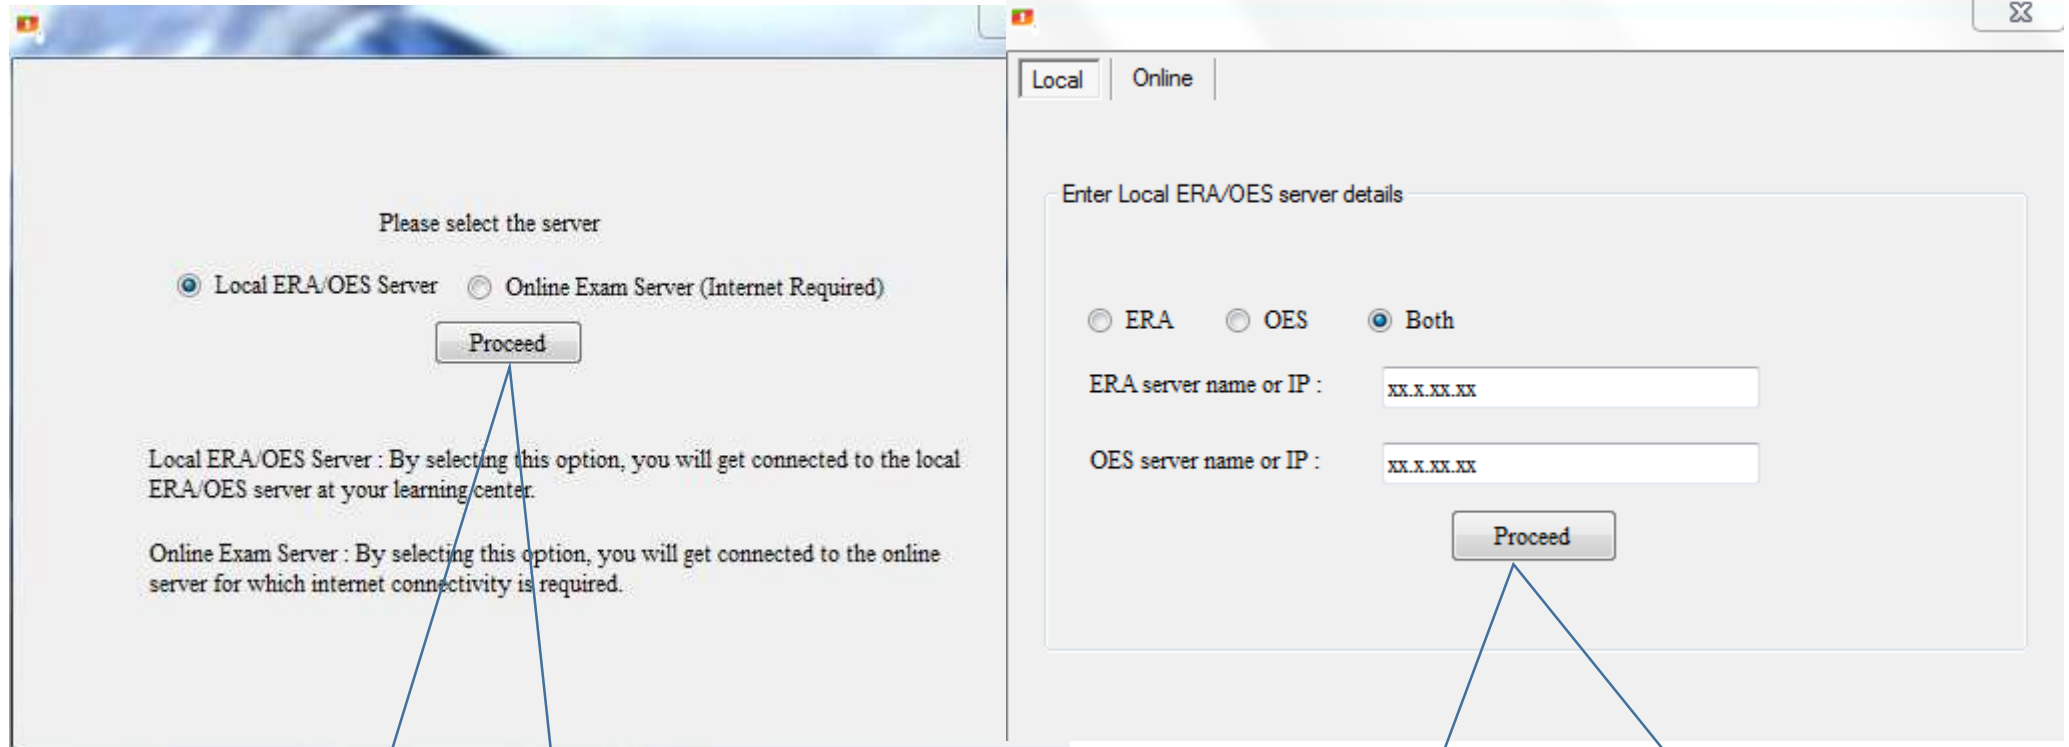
Please select the server

Local ERA/OES Server

Online Exam Server (Internet Required)

Proceed

Local ERA/OES Server : By selecting this option, you will get connected to the local ERA/OES server at your learning center.

Online Exam Server : By selecting this option, you will get connected to the online server for which internet connectivity is required.

Local

Online

Enter Local ERA/OES server details

ERA

OES

Both

ERA server name or IP :

xx.x.xx.xx

OES server name or IP :

xx.x.xx.xx

Proceed